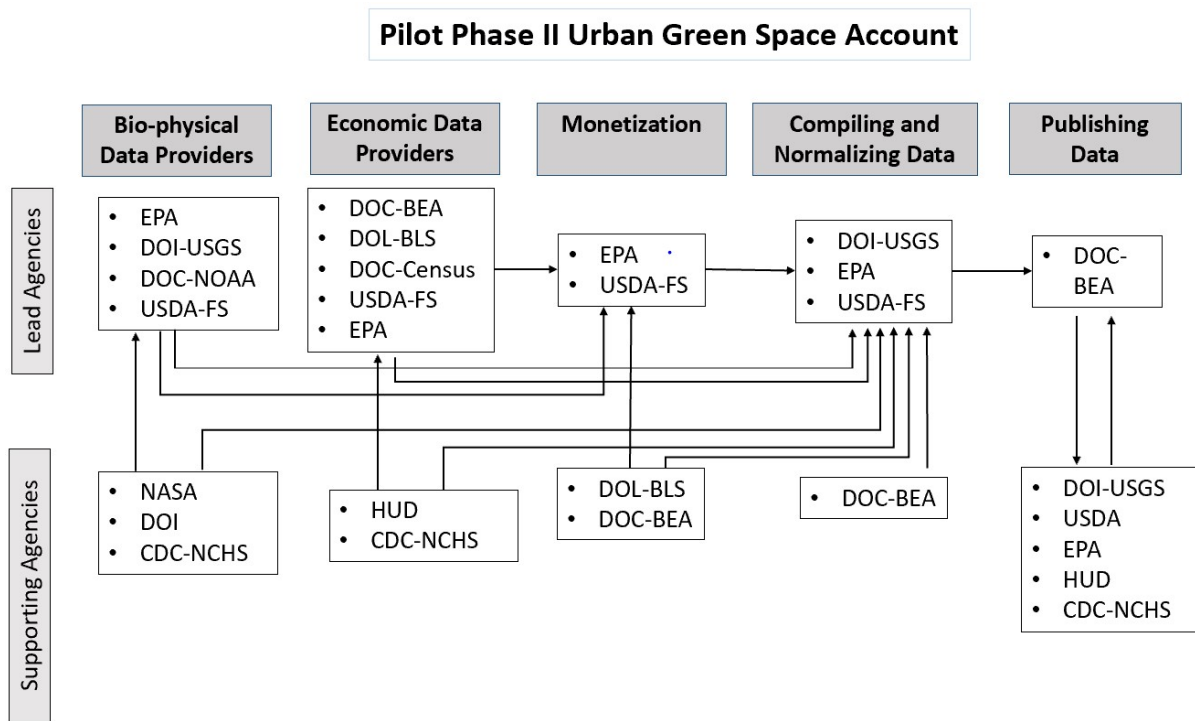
Pilot Phase II Urban Green Space Account

Bio-physical Data Providers

Economic Data Providers

Monetization

Compiling and Normalizing Data

Publishing Data

Lead Agencies

- EPA
- DOI-USGS
- DOC-NOAA
- USDA-FS

- DOC-BEA
- DOL-BLS
- DOC-Census
- USDA-FS
- EPA

- EPA
- USDA-FS

- DOI-USGS
- EPA
- USDA-FS

- DOC-BEA

Supporting Agencies

- NASA
- DOI
- CDC-NCHS

- HUD
- CDC-NCHS

- DOL-BLS
- DOC-BEA

- DOC-BEA

- DOI-USGS
- USDA
- EPA
- HUD
- CDC-NCHS